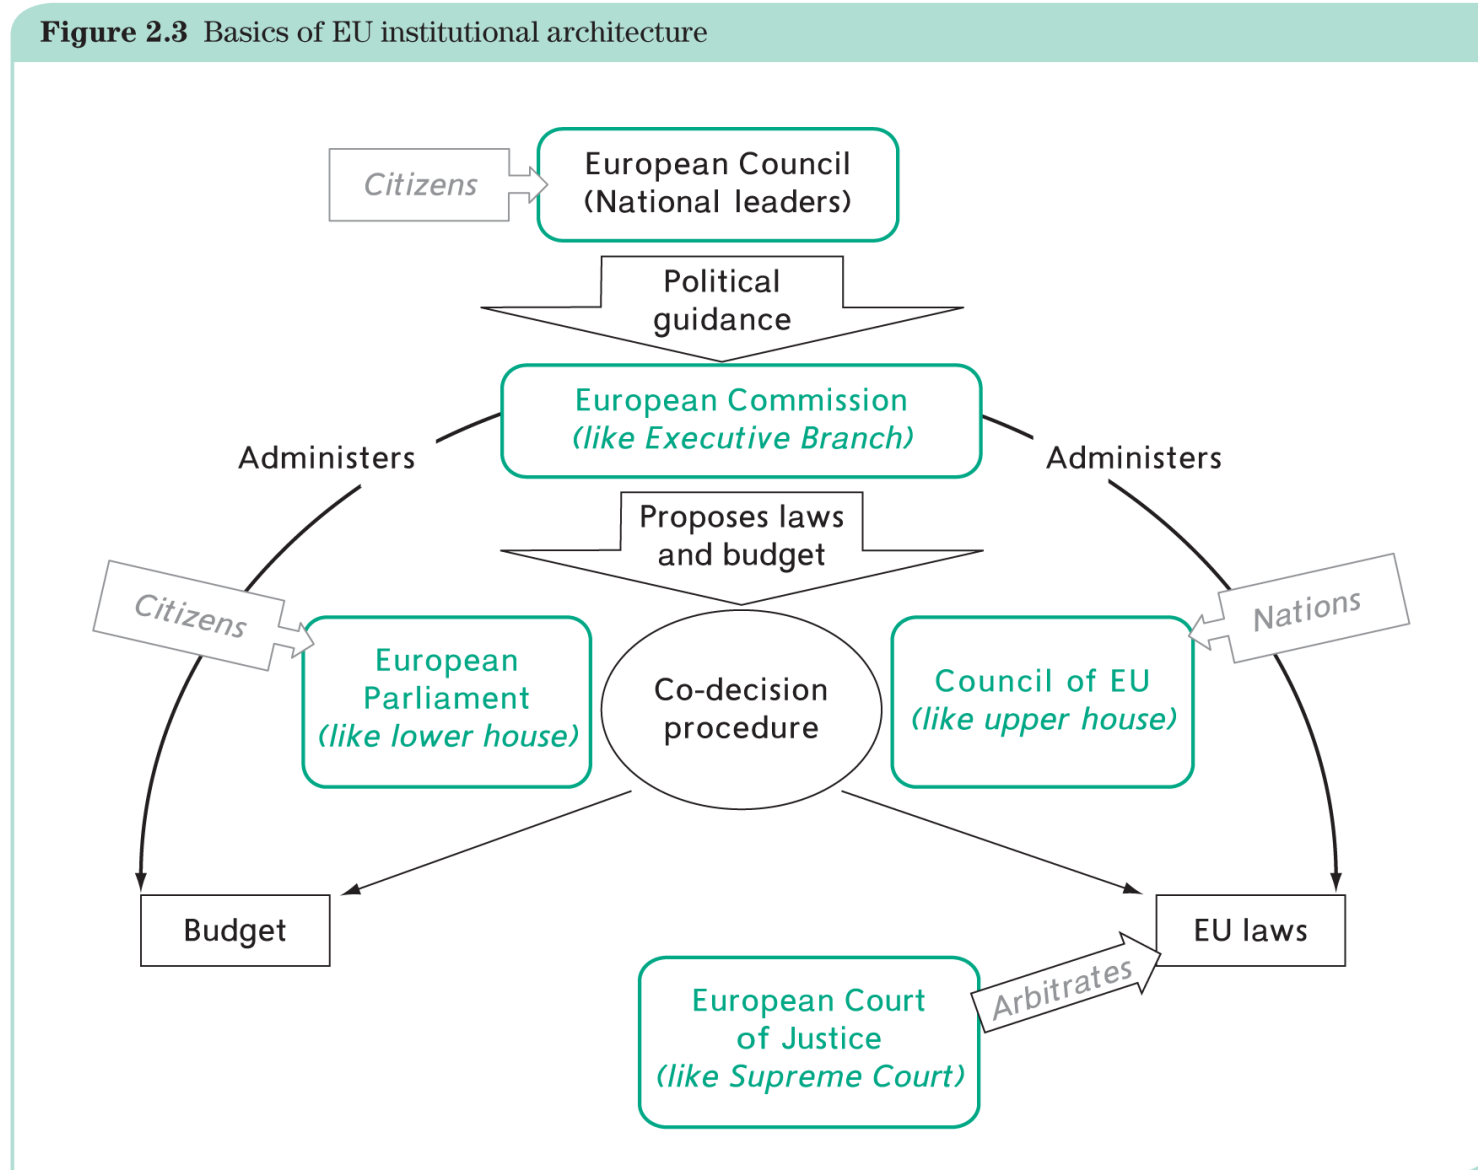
Figure 2.3 Basics of EU institutional architecture

Citizens

European Council
(National leaders)

Political
guidance

European Commission
(like Executive Branch)

Administers

Administers

Proposes laws
and budget

Citizens

European
Parliament
(like lower house)

Co-decision
procedure

Nations

Council of EU
(like upper house)

Budget

EU laws

European Court
of Justice
(like Supreme Court)

Arbitrates